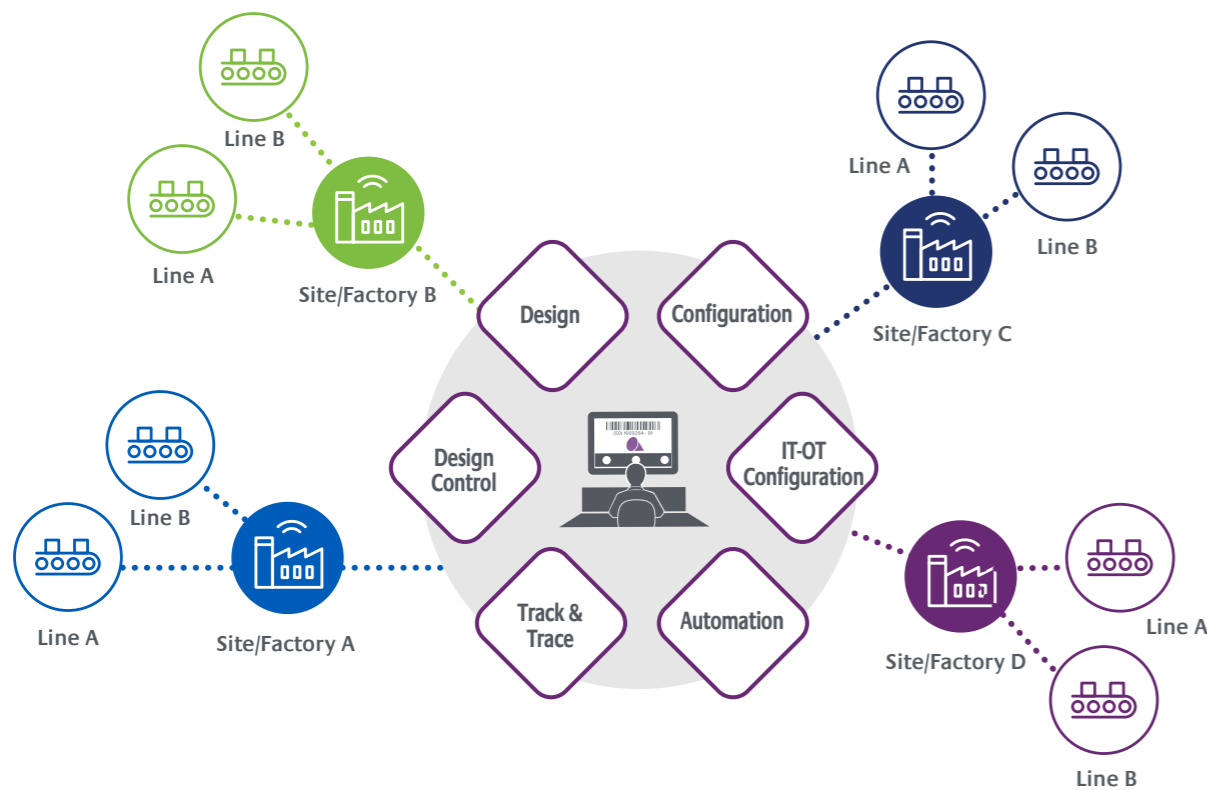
Line B

Line A

Site/Factory B

Line A

Line B

Site/Factory C

Design

Configuration

Design Control

IT-OT Configuration

Track & Trace

Automation

Line B

Line A

Site/Factory A

Site/Factory D

Line A

Line B